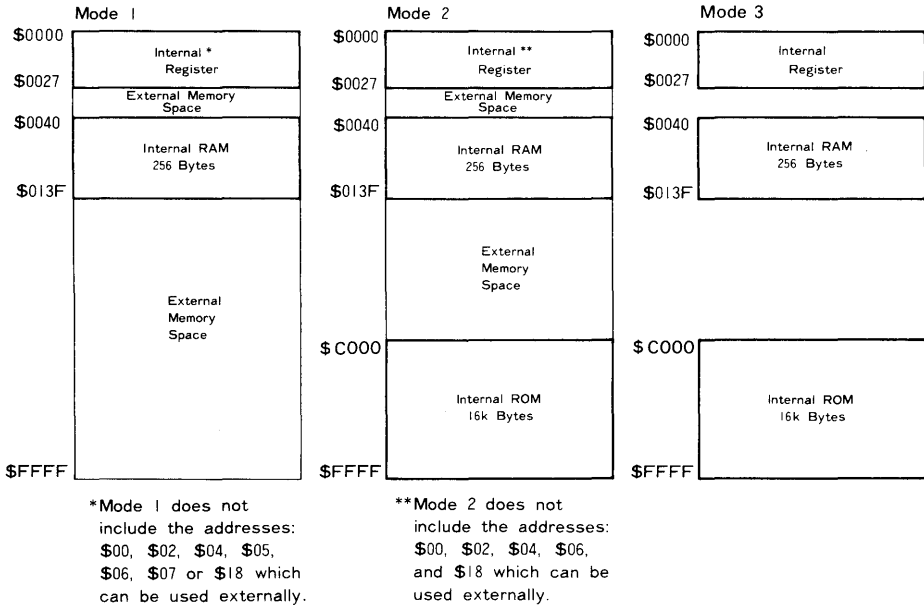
Mode 1

\$0000 Internal * Register

\$0027 External Memory Space

\$0040 Internal RAM 256 Bytes

\$013F

External Memory Space

\$FFFF

*Mode 1 does not include the addresses: \$00, \$02, \$04, \$05, \$06, \$07 or \$18 which can be used externally.

Mode 2

\$0000 Internal ** Register

\$0027 External Memory Space

\$0040 Internal RAM 256 Bytes

\$013F

External Memory Space

\$C000 Internal ROM 16k Bytes

\$FFFF

**Mode 2 does not include the addresses: \$00, \$02, \$04, \$06, and \$18 which can be used externally.

Mode 3

\$0000 Internal Register

\$0027

\$0040 Internal RAM 256 Bytes

\$013F

\$C000 Internal ROM 16k Bytes

\$FFFF